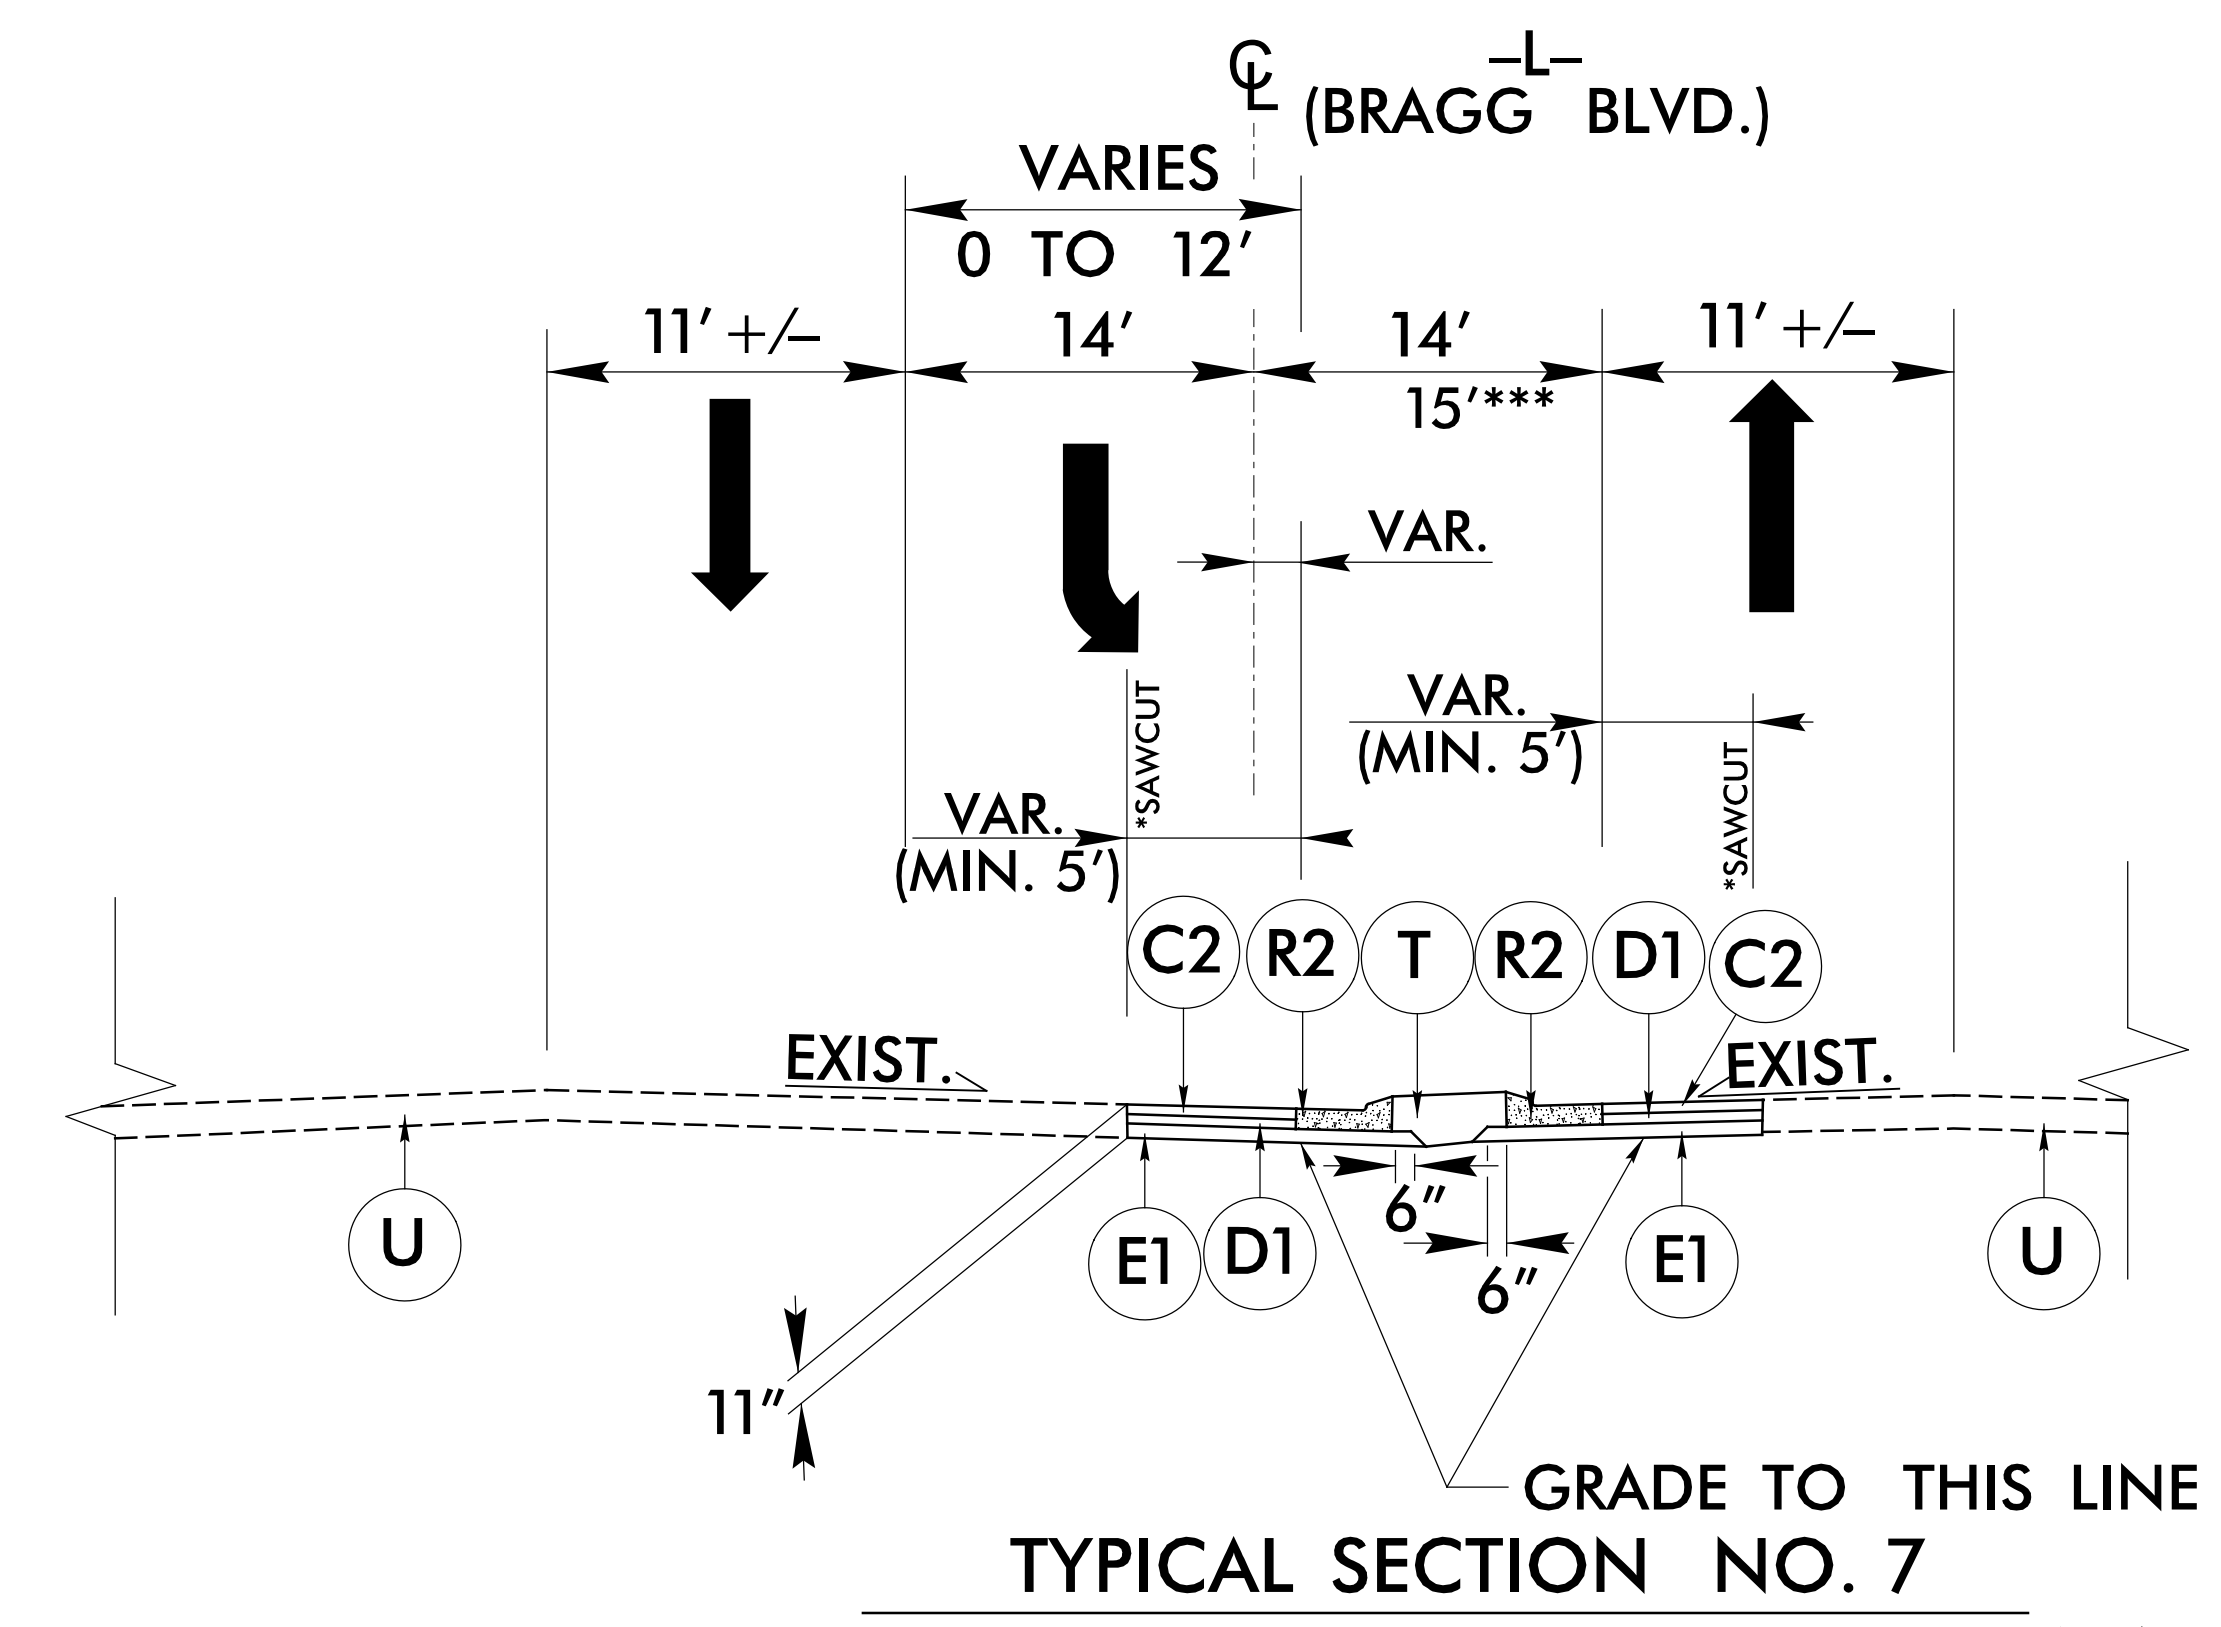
℄ –L– (BRAGG BLVD.)

VARIES
0 TO 12′

11′ +/–
14′
14′
15′***
11′ +/–

VAR.

VAR.
(MIN. 5′)

*SAWCUT

VAR.
(MIN. 5′)

*SAWCUT

C2
R2
T
R2
D1
C2

EXIST.
EXIST.

U
E1
D1
6″
6″
E1
U

11″

GRADE TO THIS LINE

TYPICAL SECTION NO. 7